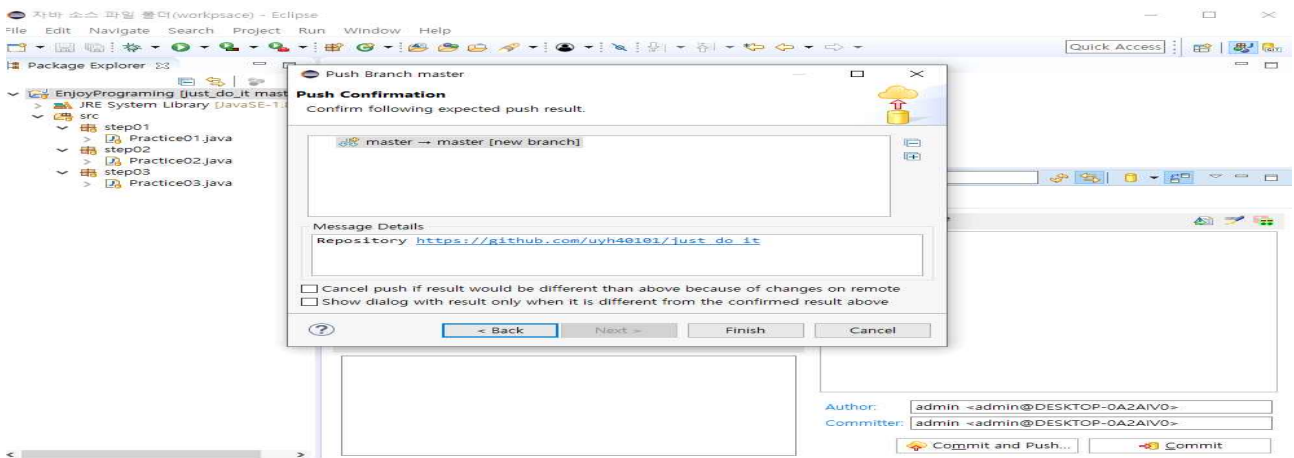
자바 소스 파일 폴더(workpsace) - Eclipse

File Edit Navigate Search Project Run Window Help

Quick Access

Package Explorer

EnjoyPrograming [just_do_it mast

JRE System Library [JavaSE-1.8

src

step01

Practice01.java

step02

Practice02.java

step03

Practice03.java

Push Branch master

Push Confirmation

Confirm following expected push result.

master → master [new branch]

Message Details

Repository https://github.com/uyh40101/just_do_it

Cancel push if result would be different than above because of changes on remote

Show dialog with result only when it is different from the confirmed result above

< Back

Next >

Finish

Cancel

Author: admin <admin@DESKTOP-0A2AIV0>

Committer: admin <admin@DESKTOP-0A2AIV0>

Commit and Push...

Commit